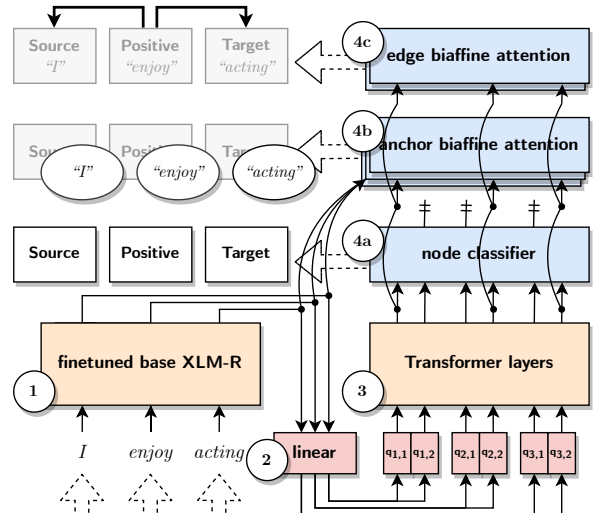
Source
"I"
Positive
"enjoy"
Target
"acting"
4c
edge biaffine attention

Sou
Posit
Tar
"I"
"enjoy"
"acting"
4b
anchor biaffine attention

Source
Positive
Target
4a
node classifier

finetuned base XLM-R
1

Transformer layers
3

I
enjoy
acting
2
linear
$q_{1,1}$
$q_{1,2}$
$q_{2,1}$
$q_{2,2}$
$q_{3,1}$
$q_{3,2}$